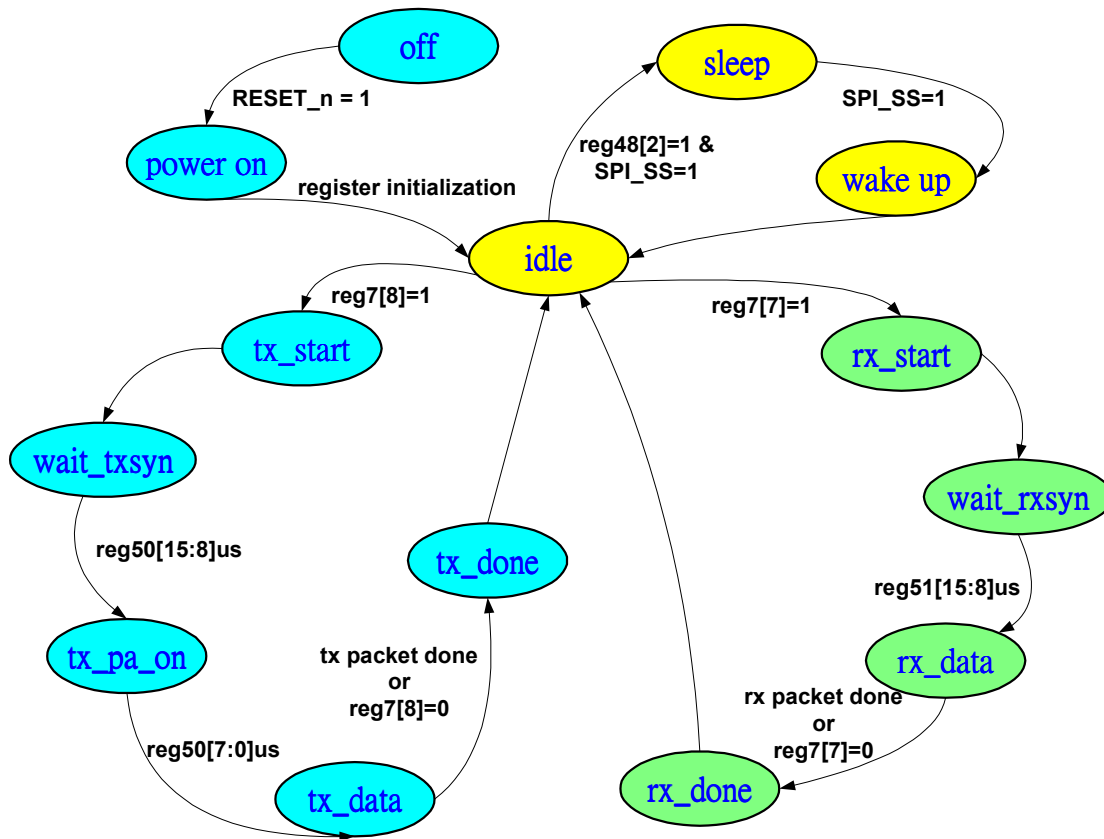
off

RESET_n = 1

power on

register initialization

sleep

SPI_SS=1

reg48[2]=1 &
SPI_SS=1

wake up

idle

reg7[8]=1

reg7[7]=1

tx_start

rx_start

wait_txsyn

wait_rxsyn

reg50[15:8]us

tx_done

reg51[15:8]us

tx_pa_on

tx packet done
or
reg7[8]=0

rx_data

rx packet done
or
reg7[7]=0

reg50[7:0]us

tx_data

rx_done